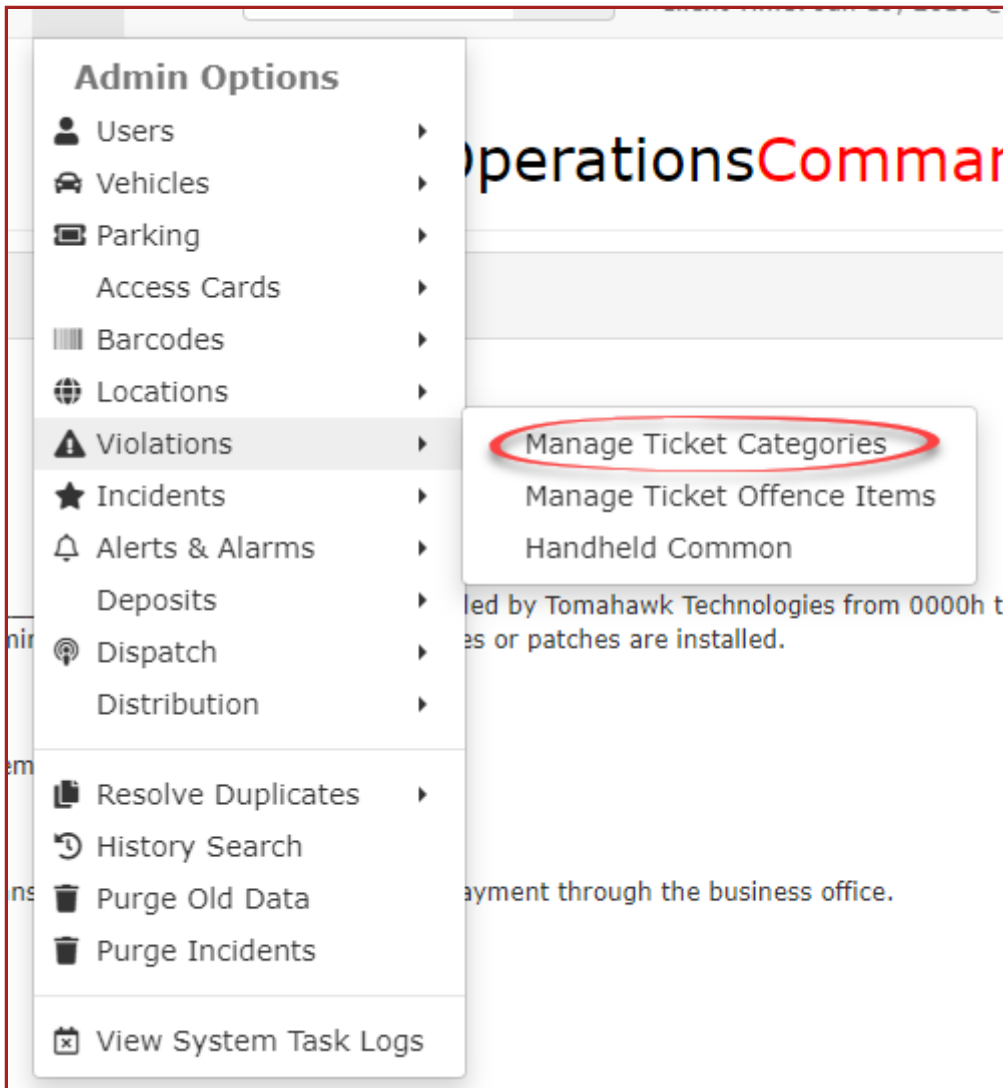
Admin Options
Users
Vehicles
Parking
Access Cards
Barcodes
Locations
Violations
Incidents
Alerts & Alarms
Deposits
Dispatch
Distribution
Resolve Duplicates
History Search
Purge Old Data
Purge Incidents
View System Task Logs

Manage Ticket Categories
Manage Ticket Offence Items
Handheld Common

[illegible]perationsComma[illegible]

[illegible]led by Tomahawk Technologies from 0000h t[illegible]
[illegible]es or patches are installed.

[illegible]ayment through the business office.